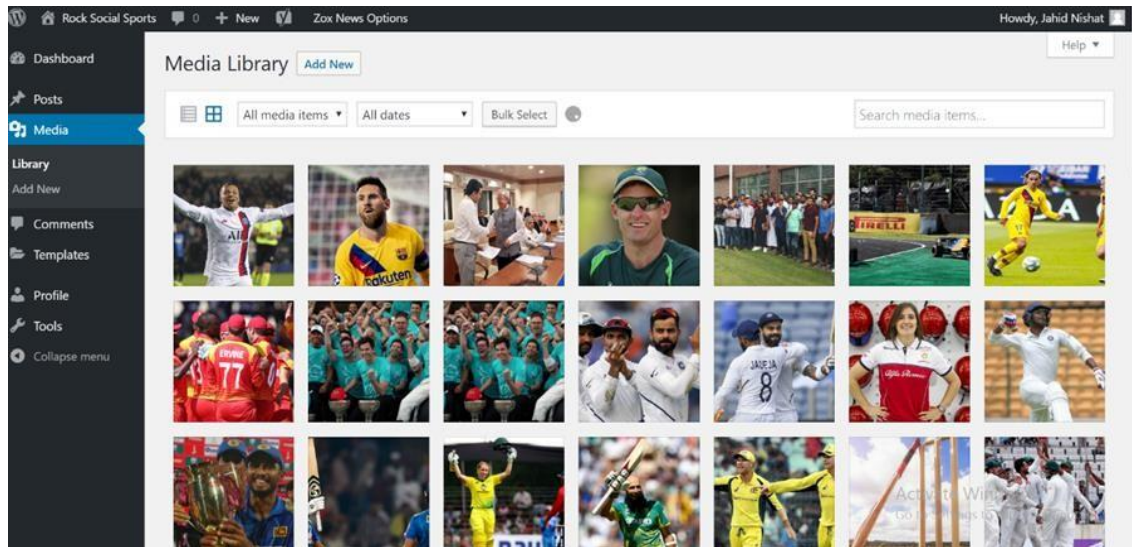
Rock Social Sports 0 + New Zox News Options

Howdy, Jahid Nishat

Help ▼

Dashboard

Posts

Media

Library

Add New

Comments

Templates

Profile

Tools

Collapse menu

Media Library Add New

All media items ▼ All dates ▼ Bulk Select

Search media items...

ERVINE 77

JADEJA 8

Rakuten

Activate Windows
Go to Settings to activate Windows.